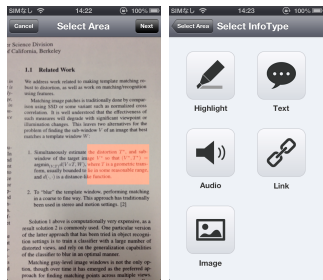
SIM なし 14:23 100%
Cancel Select Area Next

n Science Division
f California, Berkeley

1.1 Related Work

We address work related to making template matching robust to distortion, as well as work on searching/organizing large image libraries.

Matching image patches is traditionally done by comparison using SSD or some variant such as normalized cross correlation. It is well understood that the effectiveness of such measures will degrade with significant viewpoint or illumination changes. There are two alternatives for the problem of finding the sub-window V' of an image that best matches a template window W:

1. Simultaneously estimate the distortion T* and sub-window of the larger image V* so that (V*, T*) = argmin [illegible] where T is a geometric transform, usually bounded to lie in some reasonable range and d(·,·) is a distance-like function.

2. To "blur" the template window, performing matching in a course-to-fine way. This approach has traditionally been used in stereo and motion settings. [2]

Solution 1 above is computationally very expensive, as a result solution 2 is commonly used. One particular version of the latter approach that has been tried in object recognition settings is to train a classifier with a large number of distorted views, and rely on the generalization capabilities of the classifier to blur in an optimal manner.

Matching gray-level image windows is not the only option, though over time it has emerged as the preferred approach for finding matching points across images. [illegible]

SIM なし 14:23 100%
Select Area Select InfoType

Highlight
Text
Audio
Link
Image